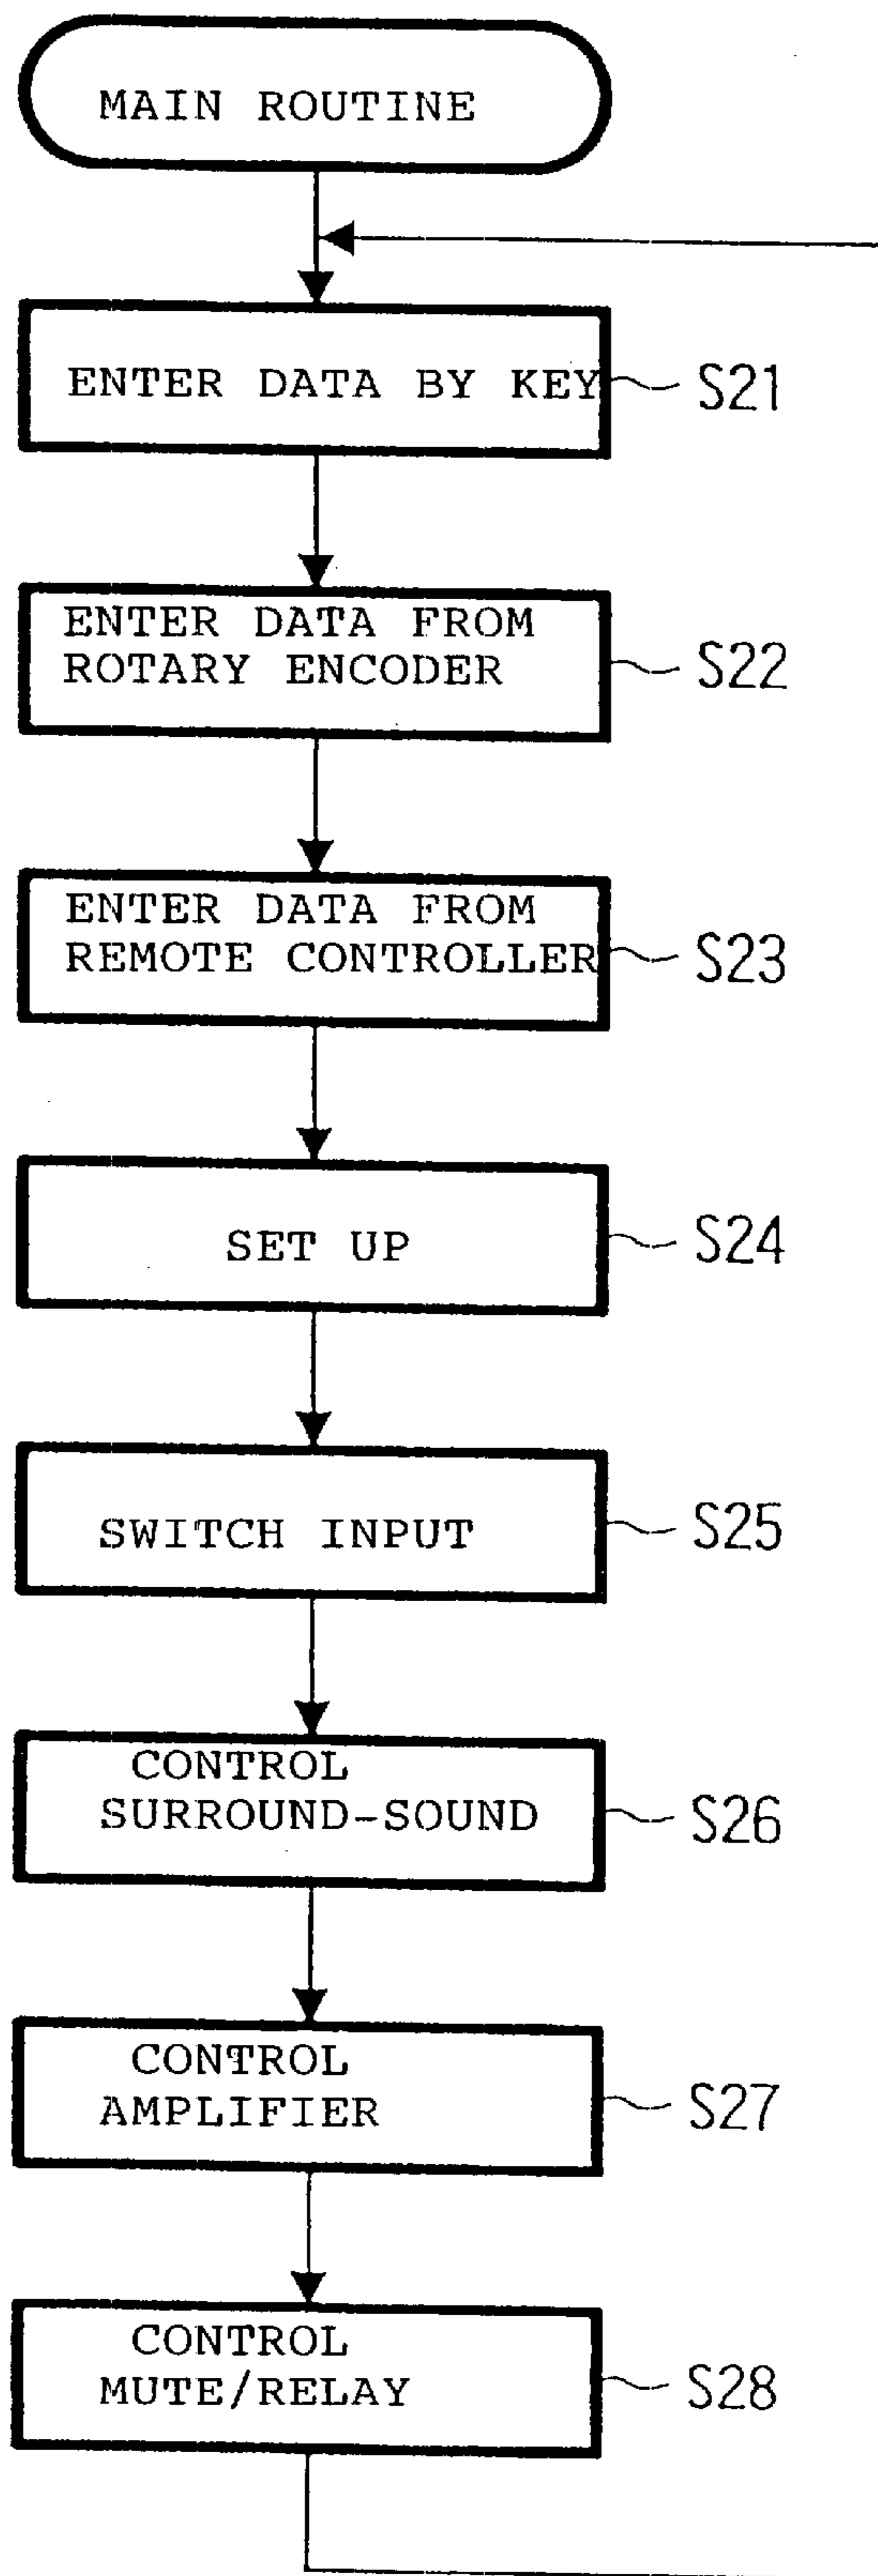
MAIN ROUTINE

ENTER DATA BY KEY

S21

ENTER DATA FROM ROTARY ENCODER

S22

ENTER DATA FROM REMOTE CONTROLLER

S23

SET UP

S24

SWITCH INPUT

S25

CONTROL SURROUND-SOUND

S26

CONTROL AMPLIFIER

S27

CONTROL MUTE/RELAY

S28